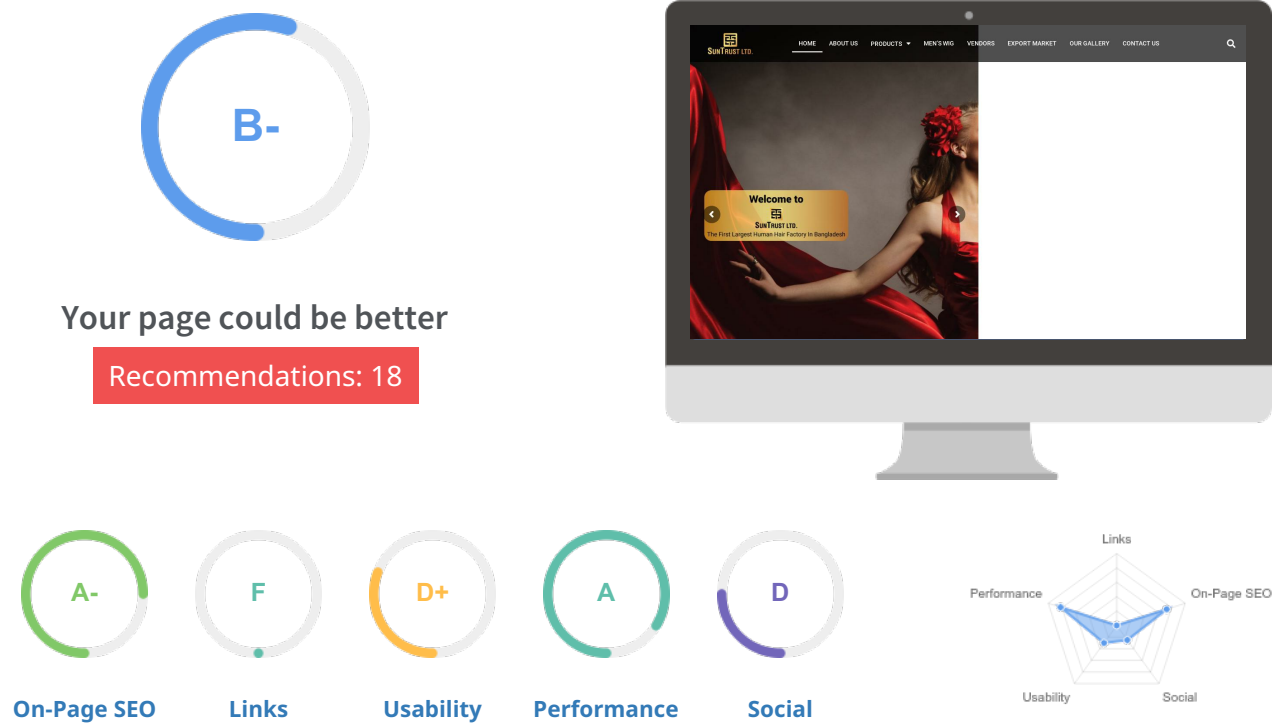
B-

Your page could be better

Recommendations: 18

SunTrust LTD.

HOME ABOUT US PRODUCTS MEN'S WIG VENDORS EXPORT MARKET OUR GALLERY CONTACT US

Welcome to
SunTrust LTD.
The First Largest Human Hair Factory In Bangladesh

A-
On-Page SEO

F
Links

D+
Usability

A
Performance

D
Social

Links
On-Page SEO
Social
Usability
Performance